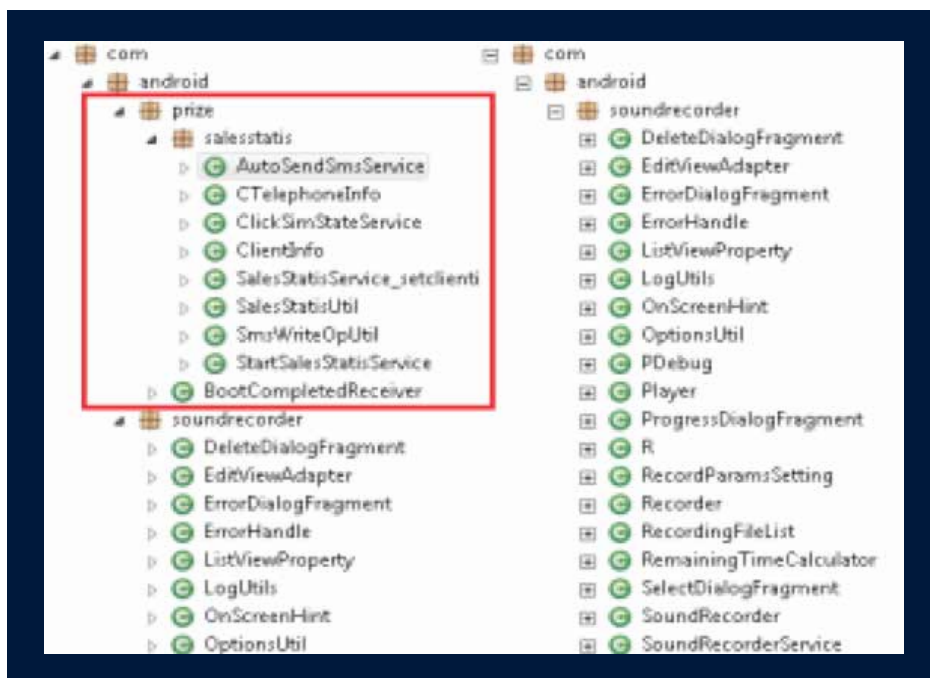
com
android
prize
salesstatis
AutoSendSmsService
CTelephoneInfo
ClickSimStateService
ClientInfo
SalesStatisService_setclienti
SalesStatisUtil
SmsWriteOpUtil
StartSalesStatisService
BootCompletedReceiver
soundrecorder
DeleteDialogFragment
EditViewAdapter
ErrorDialogFragment
ErrorHandle
ListViewProperty
LogUtils
OnScreenHint
OptionsUtil

com
android
soundrecorder
DeleteDialogFragment
EditViewAdapter
ErrorDialogFragment
ErrorHandle
ListViewProperty
LogUtils
OnScreenHint
OptionsUtil
PDebug
Player
ProgressDialogFragment
R
RecordParamsSetting
Recorder
RecordingFileList
RemainingTimeCalculator
SelectDialogFragment
SoundRecorder
SoundRecorderService